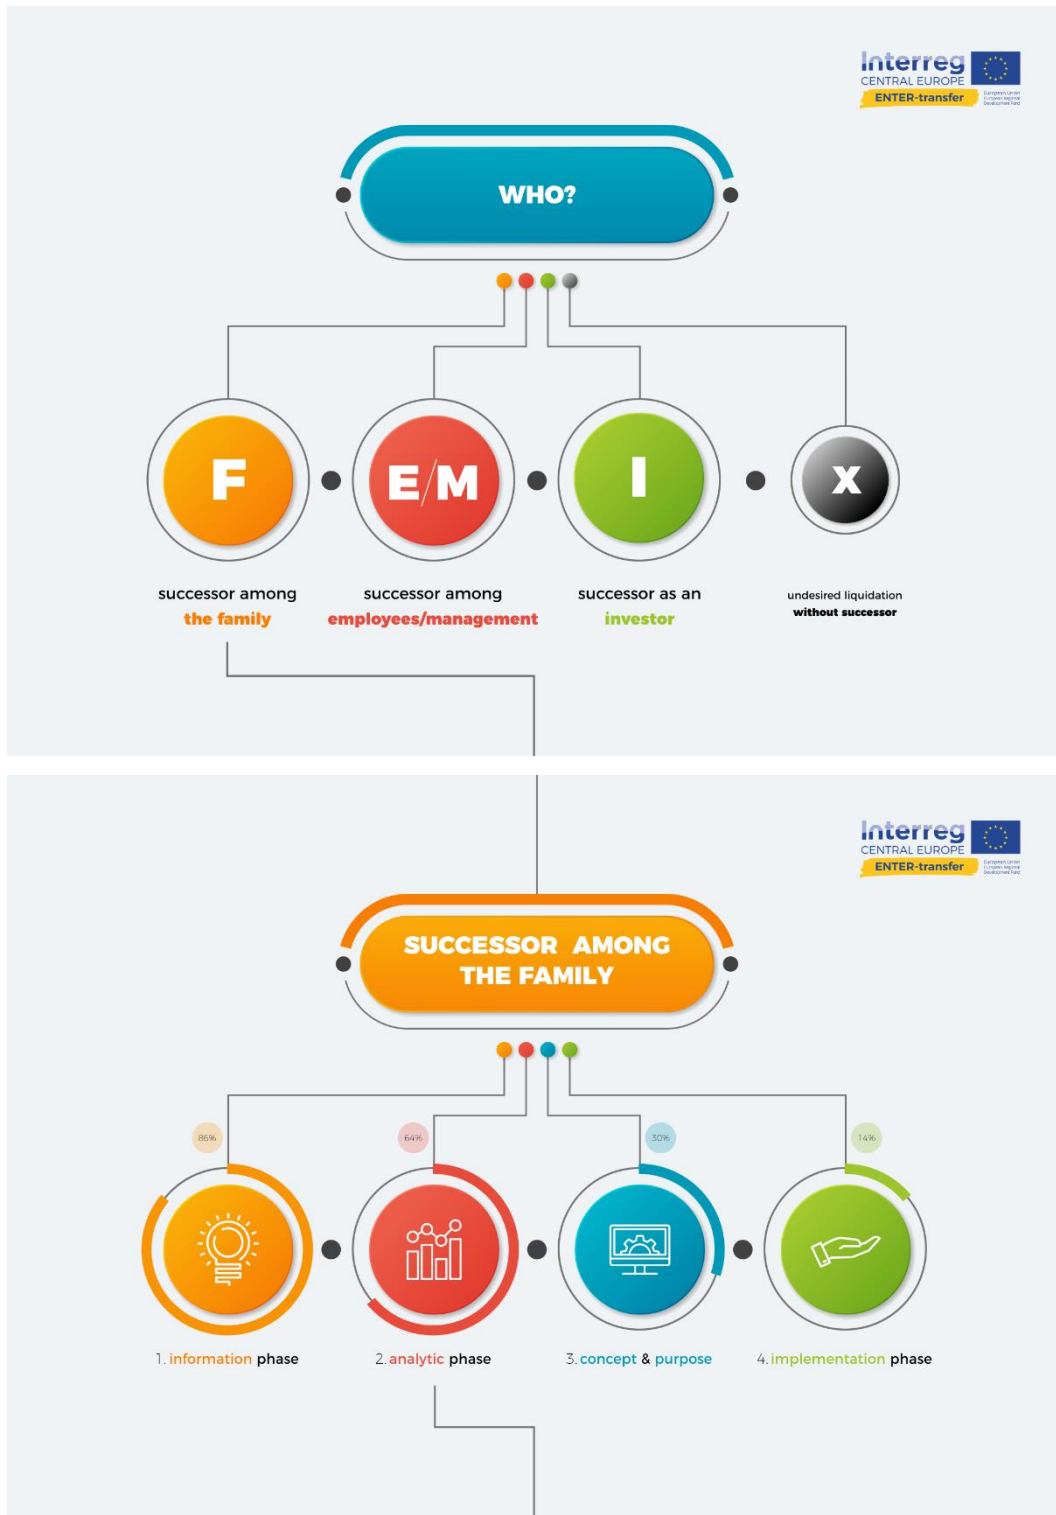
Interreg
CENTRAL EUROPE
ENTER-transfer
European Union
European Regional Development Fund

WHO?

F

E/M

I

X

successor among the family

successor among employees/management

successor as an investor

undesired liquidation without successor

Interreg
CENTRAL EUROPE
ENTER-transfer
European Union
European Regional Development Fund

SUCCESSOR AMONG THE FAMILY

86%

64%

30%

14%

1. information phase

2. analytic phase

3. concept & purpose

4. implementation phase